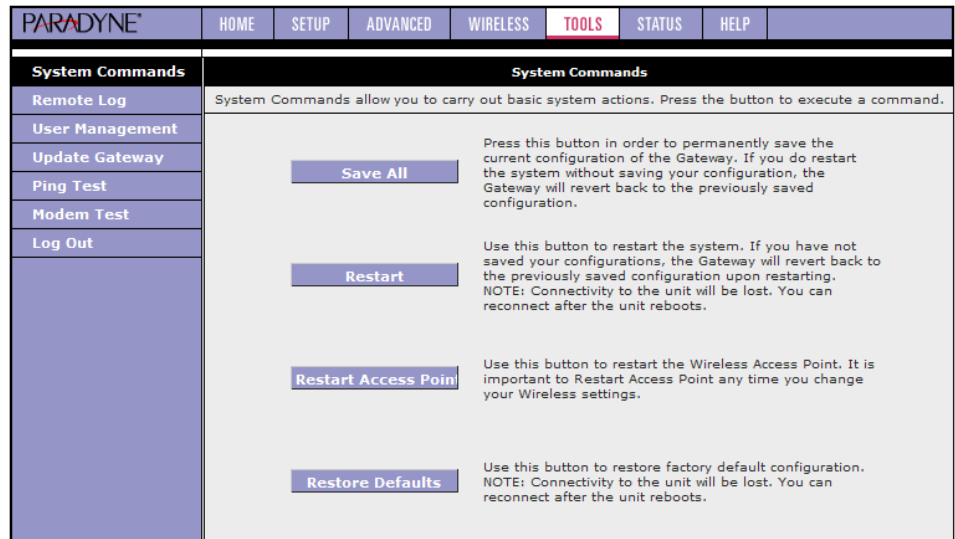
PARADYNE®

HOME SETUP ADVANCED WIRELESS TOOLS STATUS HELP

System Commands
Remote Log
User Management
Update Gateway
Ping Test
Modem Test
Log Out

System Commands

System Commands allow you to carry out basic system actions. Press the button to execute a command.

Save All

Press this button in order to permanently save the current configuration of the Gateway. If you do restart the system without saving your configuration, the Gateway will revert back to the previously saved configuration.

Restart

Use this button to restart the system. If you have not saved your configurations, the Gateway will revert back to the previously saved configuration upon restarting. NOTE: Connectivity to the unit will be lost. You can reconnect after the unit reboots.

Restart Access Point

Use this button to restart the Wireless Access Point. It is important to Restart Access Point any time you change your Wireless settings.

Restore Defaults

Use this button to restore factory default configuration. NOTE: Connectivity to the unit will be lost. You can reconnect after the unit reboots.